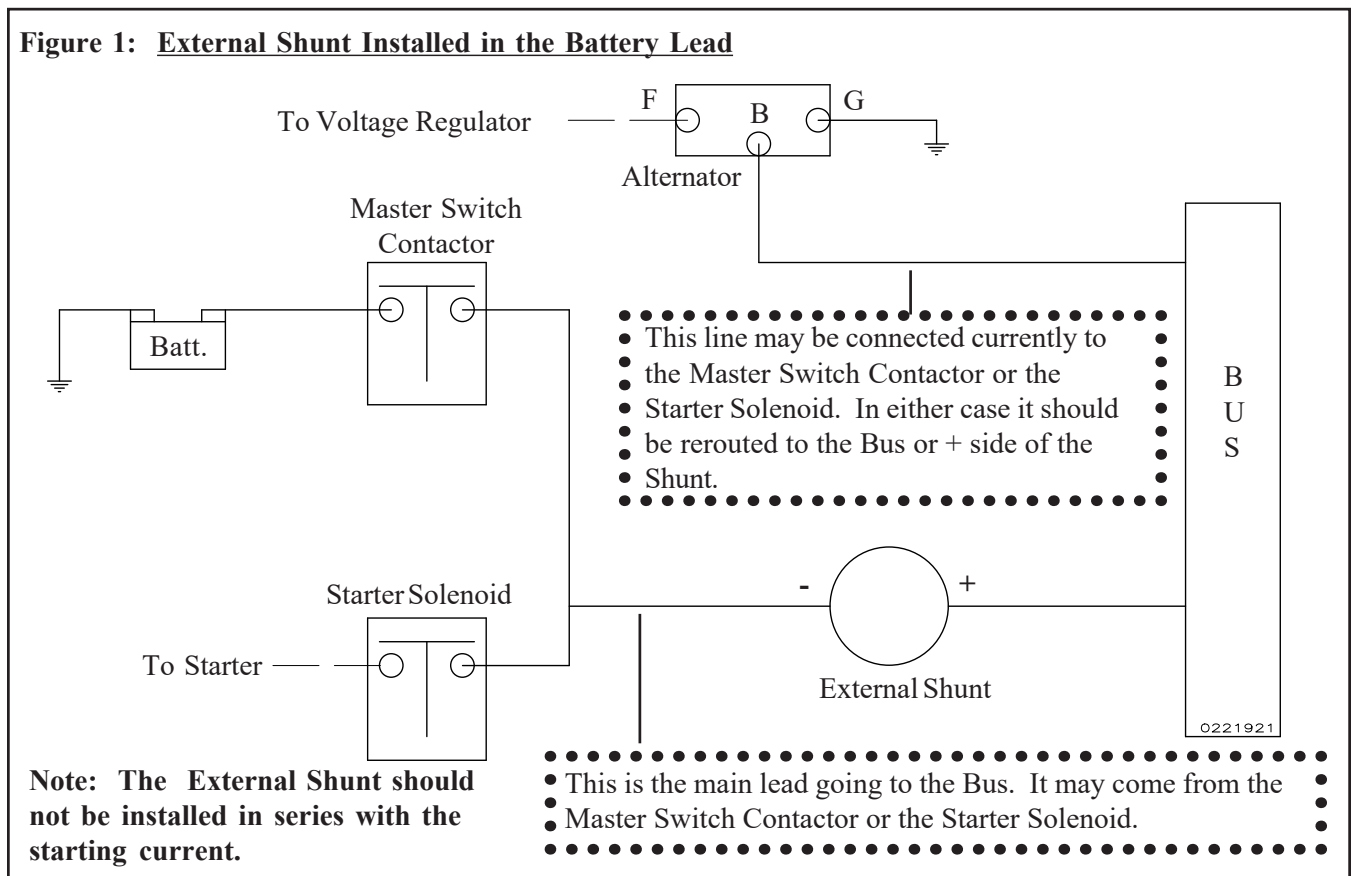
**Figure 1: External Shunt Installed in the Battery Lead**

To Voltage Regulator

F

B

G

Alternator

Master Switch Contactor

Batt.

This line may be connected currently to the Master Switch Contactor or the Starter Solenoid. In either case it should be rerouted to the Bus or + side of the Shunt.

B
U
S

Starter Solenoid

-

+

To Starter

External Shunt

0221921

**Note: The External Shunt should not be installed in series with the starting current.**

This is the main lead going to the Bus. It may come from the Master Switch Contactor or the Starter Solenoid.